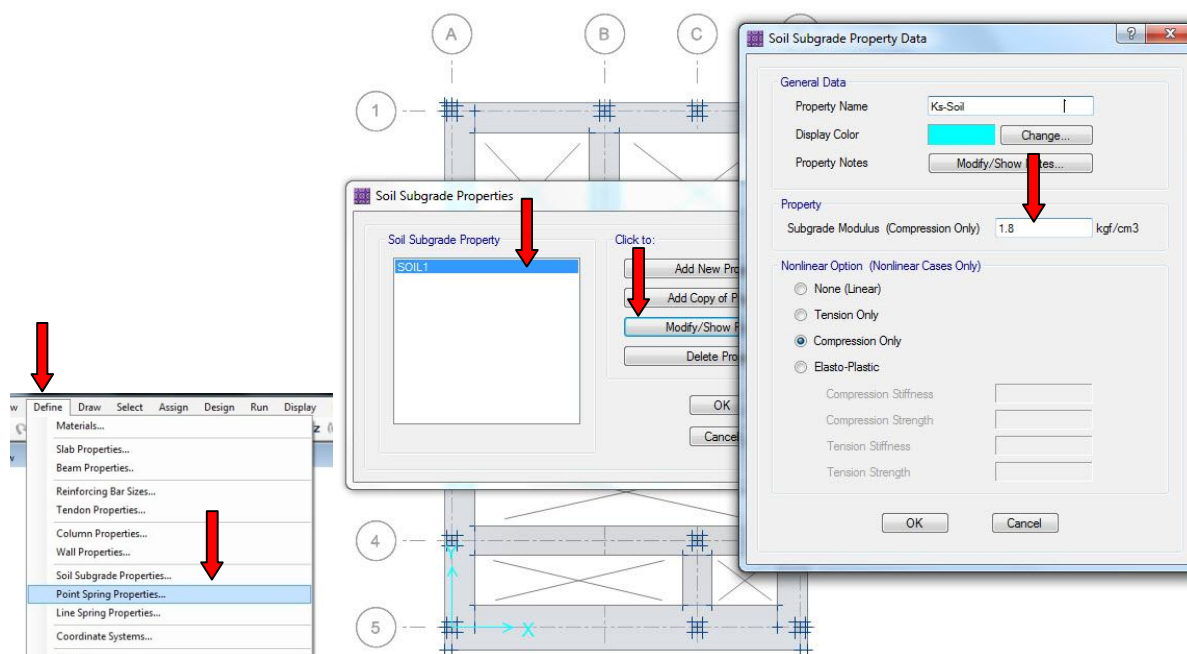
A
B
C
1
4
5
X

w Define Draw Select Assign Design Run Display
Materials...
Slab Properties...
Beam Properties..
Reinforcing Bar Sizes...
Tendon Properties...
Column Properties...
Wall Properties...
Soil Subgrade Properties...
Point Spring Properties...
Line Spring Properties...
Coordinate Systems...

Soil Subgrade Properties
Soil Subgrade Property
SOIL1
Click to:
Add New Pro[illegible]
Add Copy of P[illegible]
Modify/Show F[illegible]
Delete Pro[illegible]
OK
Cancel

Soil Subgrade Property Data
?
General Data
Property Name Ks-Soil
Display Color Change...
Property Notes Modify/Show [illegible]tes...
Property
Subgrade Modulus (Compression Only) 1.8 kgf/cm3
Nonlinear Option (Nonlinear Cases Only)
None (Linear)
Tension Only
Compression Only
Elasto-Plastic
Compression Stiffness
Compression Strength
Tension Stiffness
Tension Strength
OK
Cancel